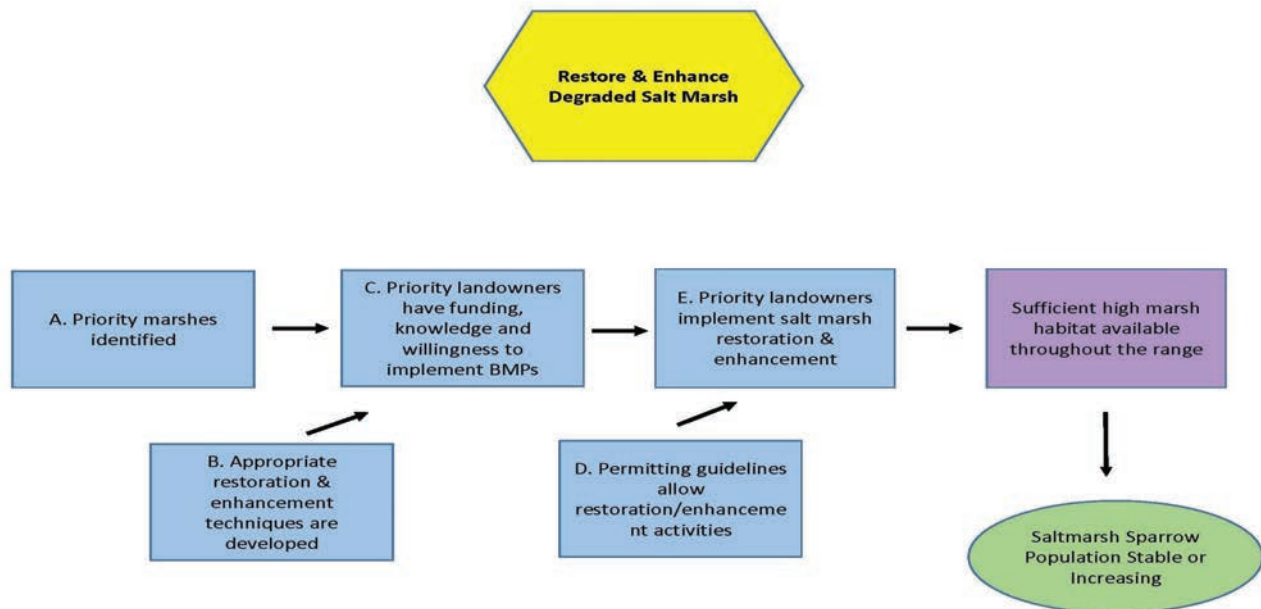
Restore & Enhance Degraded Salt Marsh

A. Priority marshes identified

C. Priority landowners have funding, knowledge and willingness to implement BMPs

E. Priority landowners implement salt marsh restoration & enhancement

Sufficient high marsh habitat available throughout the range

B. Appropriate restoration & enhancement techniques are developed

D. Permitting guidelines allow restoration/enhanceme nt activities

Saltmarsh Sparrow Population Stable or Increasing